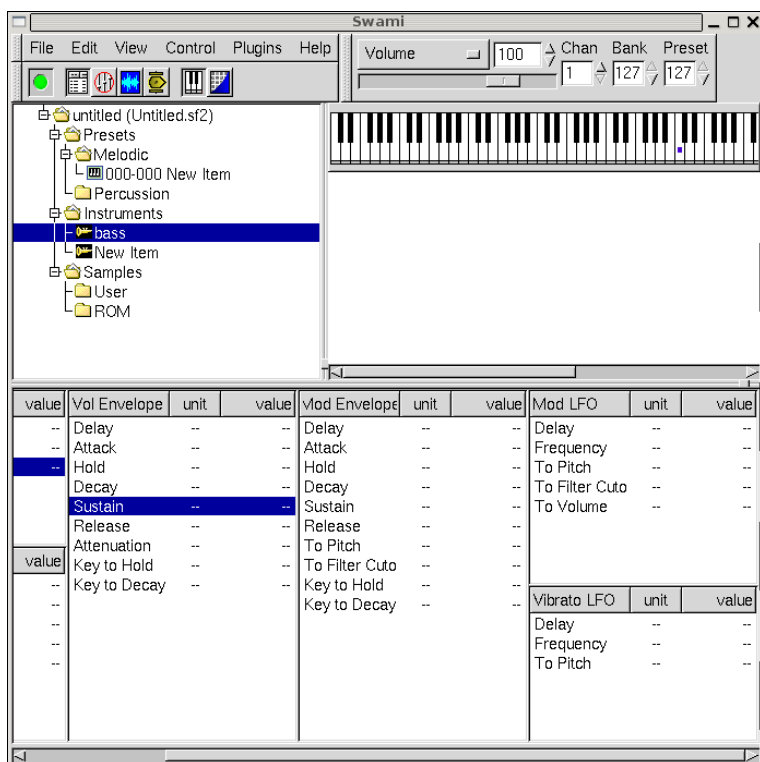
Swami

File Edit View Control Plugins Help

Volume 100 Chan Bank Preset
1 127 127

untitled (Untitled.sf2)
Presets
Melodic
000-000 New Item
Percussion
Instruments
bass
New Item
Samples
User
ROM

| value |
|---|
| -- |
| -- |
| -- |

| Vol Envelope | unit | value |
|---|---|---|
| Delay | -- | -- |
| Attack | -- | -- |
| Hold | -- | -- |
| Decay | -- | -- |
| Sustain | -- | -- |
| Release | -- | -- |
| Attenuation | -- | -- |
| Key to Hold | -- | -- |
| Key to Decay | -- | -- |

| value |
|---|
| -- |
| -- |
| -- |
| -- |
| -- |

| Mod Envelope | unit | value |
|---|---|---|
| Delay | -- | -- |
| Attack | -- | -- |
| Hold | -- | -- |
| Decay | -- | -- |
| Sustain | -- | -- |
| Release | -- | -- |
| To Pitch | -- | -- |
| To Filter Cuto | -- | -- |
| Key to Hold | -- | -- |
| Key to Decay | -- | -- |

| Mod LFO | unit | value |
|---|---|---|
| Delay | -- | -- |
| Frequency | -- | -- |
| To Pitch | -- | -- |
| To Filter Cuto | -- | -- |
| To Volume | -- | -- |

| Vibrato LFO | unit | value |
|---|---|---|
| Delay | -- | -- |
| Frequency | -- | -- |
| To Pitch | -- | -- |